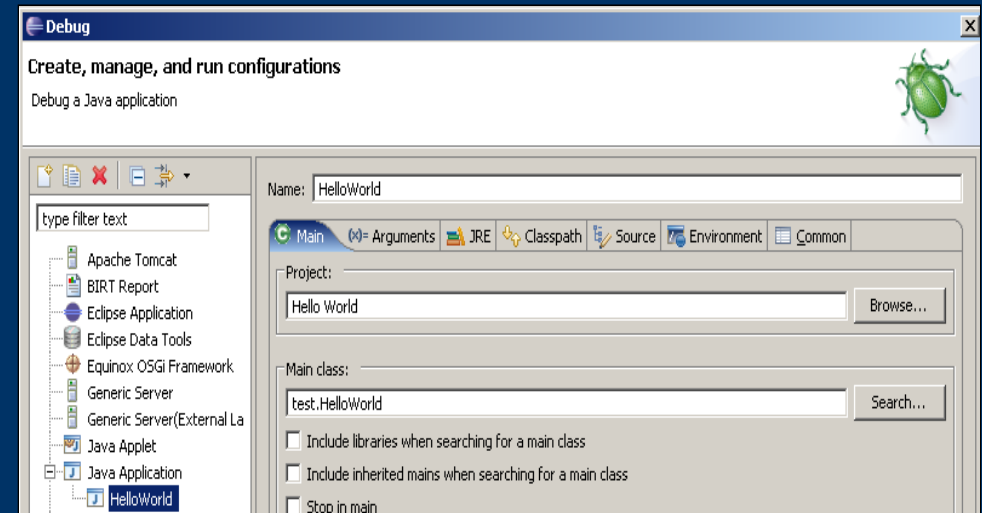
Debug

Create, manage, and run configurations

Debug a Java application

type filter text

Apache Tomcat
BIRT Report
Eclipse Application
Eclipse Data Tools
Equinox OSGi Framework
Generic Server
Generic Server(External La
Java Applet
Java Application
HelloWorld

Name: HelloWorld

Main | (x)= Arguments | JRE | Classpath | Source | Environment | Common

Project:
Hello World
Browse...

Main class:
test.HelloWorld
Search...

Include libraries when searching for a main class
Include inherited mains when searching for a main class
Stop in main